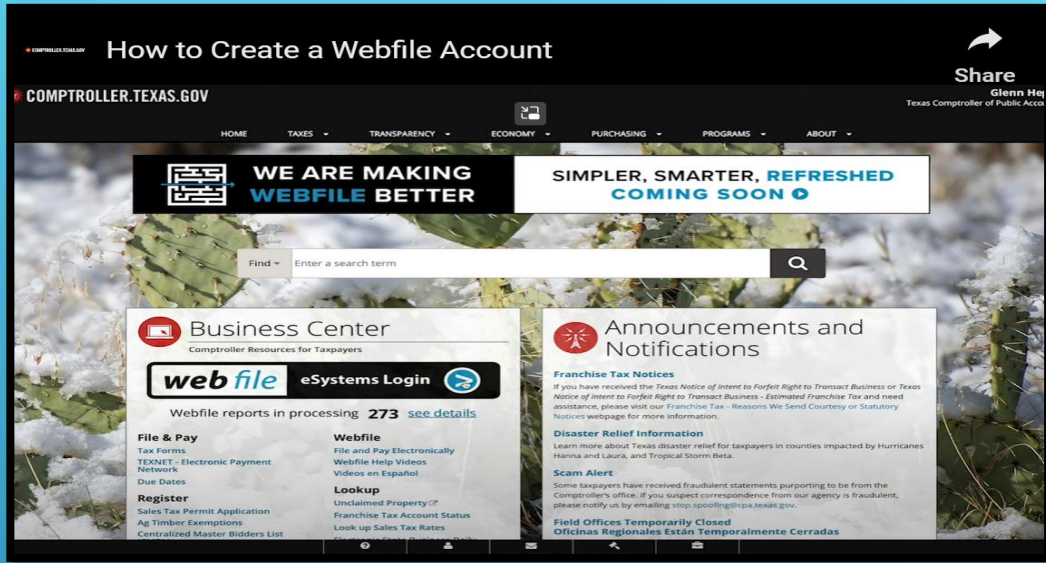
COMPTROLLER.TEXAS.GOV How to Create a Webfile Account

Share

COMPTROLLER.TEXAS.GOV

Glenn Hep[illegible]
Texas Comptroller of Public Acco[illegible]

HOME TAXES TRANSPARENCY ECONOMY PURCHASING PROGRAMS ABOUT

WE ARE MAKING WEBFILE BETTER

SIMPLER, SMARTER, REFRESHED COMING SOON

Find Enter a search term

Business Center
Comptroller Resources for Taxpayers

web file eSystems Login

Webfile reports in processing 273 see details

File & Pay
Tax Forms
TEXNET - Electronic Payment Network
Due Dates

Register
Sales Tax Permit Application
Ag Timber Exemptions
Centralized Master Bidders List

Webfile
File and Pay Electronically
Webfile Help Videos
Videos en Español

Lookup
Unclaimed Property
Franchise Tax Account Status
Look up Sales Tax Rates
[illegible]

Announcements and Notifications

Franchise Tax Notices
If you have received the Texas Notice of Intent to Forfeit Right to Transact Business or Texas Notice of Intent to Forfeit Right to Transact Business - Estimated Franchise Tax and need assistance, please visit our Franchise Tax - Reasons We Send Courtesy or Statutory Notices webpage for more information.

Disaster Relief Information
Learn more about Texas disaster relief for taxpayers in counties impacted by Hurricanes Hanna and Laura, and Tropical Storm Beta.

Scam Alert
Some taxpayers have received fraudulent statements purporting to be from the Comptroller's office. If you suspect correspondence from our agency is fraudulent, please notify us by emailing stop.spoofing@cpa.texas.gov.

Field Offices Temporarily Closed
Oficinas Regionales Están Temporalmente Cerradas